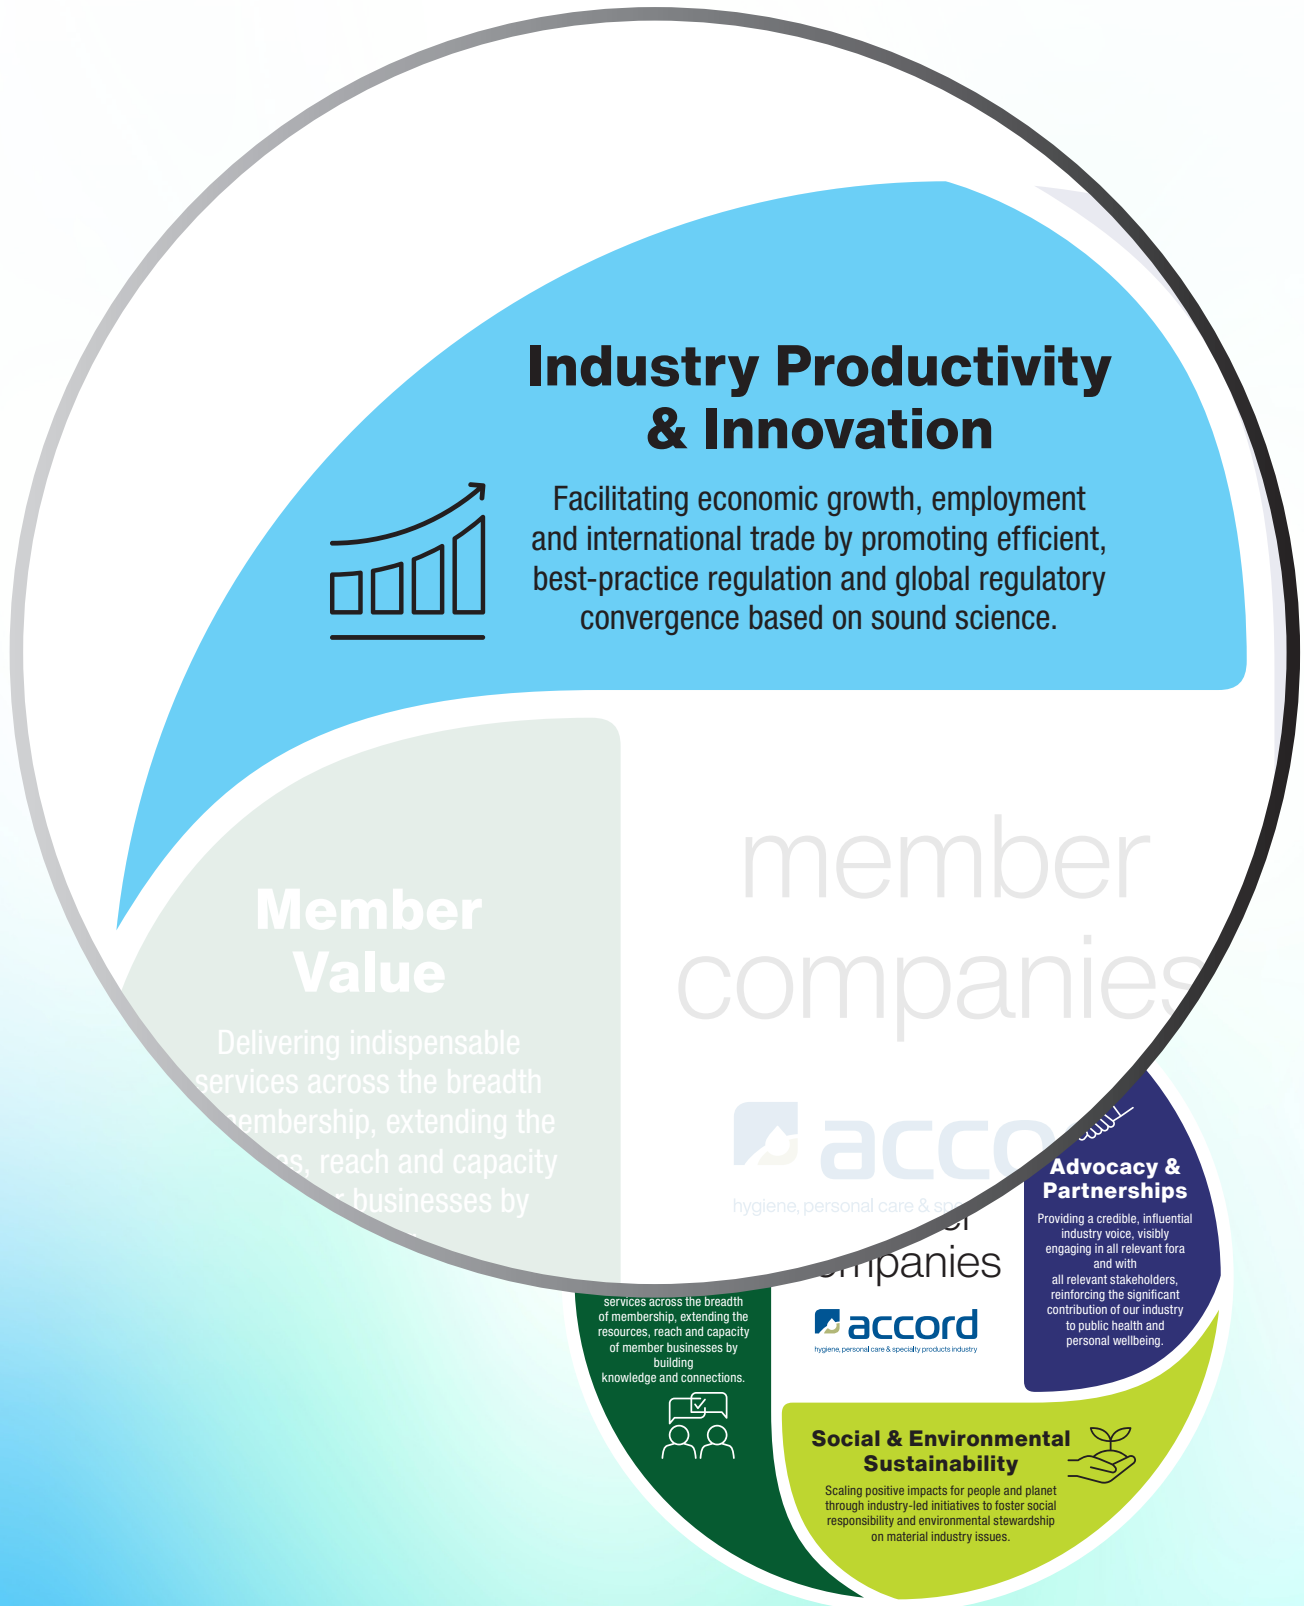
Industry Productivity & Innovation

Facilitating economic growth, employment and international trade by promoting efficient, best-practice regulation and global regulatory convergence based on sound science.

Member Value

Delivering indispensable services across the breadth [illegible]embership, extending the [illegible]s, reach and capacity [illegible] businesses by

member companies

acco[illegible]

hygiene, personal care & spe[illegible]

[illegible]mpanies

accord

hygiene, personal care & specialty products industry

Advocacy & Partnerships

Providing a credible, influential industry voice, visibly engaging in all relevant fora and with all relevant stakeholders, reinforcing the significant contribution of our industry to public health and personal wellbeing.

services across the breadth of membership, extending the resources, reach and capacity of member businesses by building knowledge and connections.

Social & Environmental Sustainability

Scaling positive impacts for people and planet through industry-led initiatives to foster social responsibility and environmental stewardship on material industry issues.